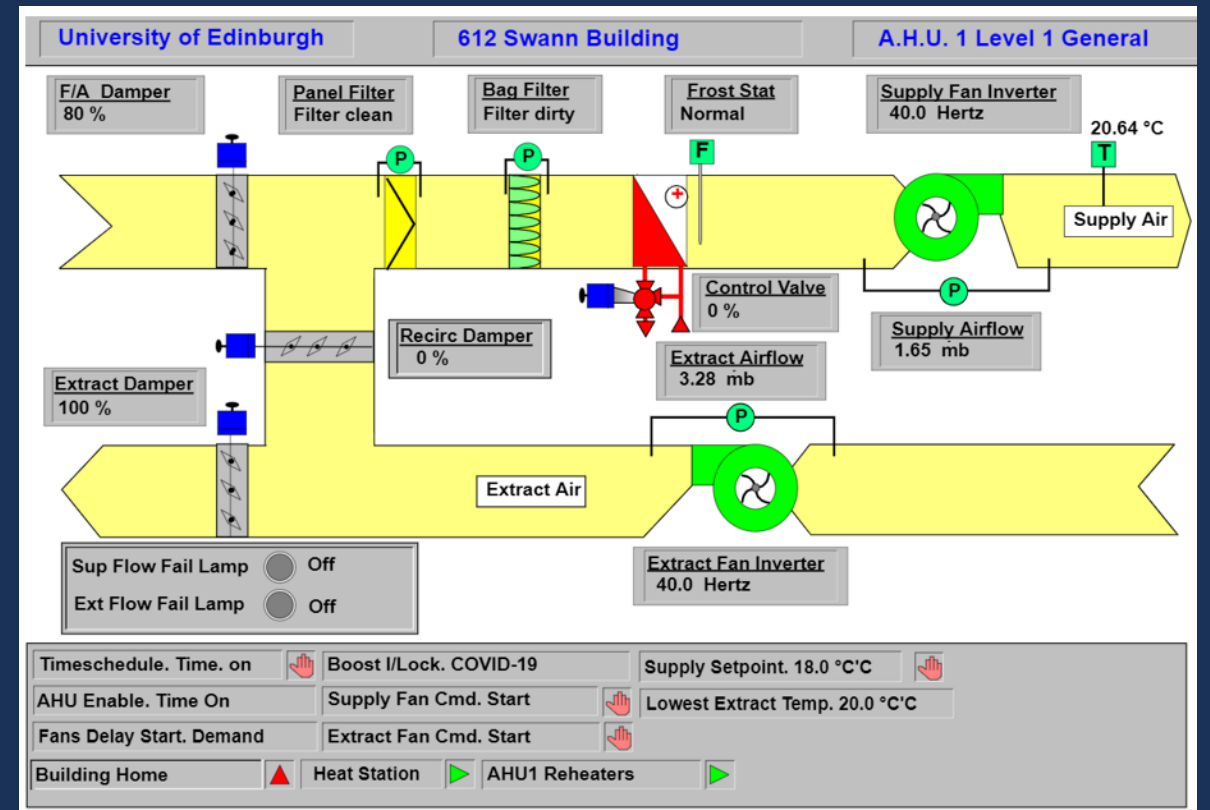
University of Edinburgh

612 Swann Building

A.H.U. 1 Level 1 General

F/A Damper
80 %

Panel Filter
Filter clean

Bag Filter
Filter dirty

Frost Stat
Normal

Supply Fan Inverter
40.0 Hertz

20.64 °C

P

P

F

T

Supply Air

Control Valve
0 %

P

Supply Airflow
1.65 mb

Recirc Damper
0 %

Extract Airflow
3.28 mb

Extract Damper
100 %

P

Extract Air

Sup Flow Fail Lamp Off

Ext Flow Fail Lamp Off

Extract Fan Inverter
40.0 Hertz

Timeschedule. Time. on

Boost I/Lock. COVID-19

Supply Setpoint. 18.0 °C'C

AHU Enable. Time On

Supply Fan Cmd. Start

Lowest Extract Temp. 20.0 °C'C

Fans Delay Start. Demand

Extract Fan Cmd. Start

Building Home

Heat Station

AHU1 Reheaters